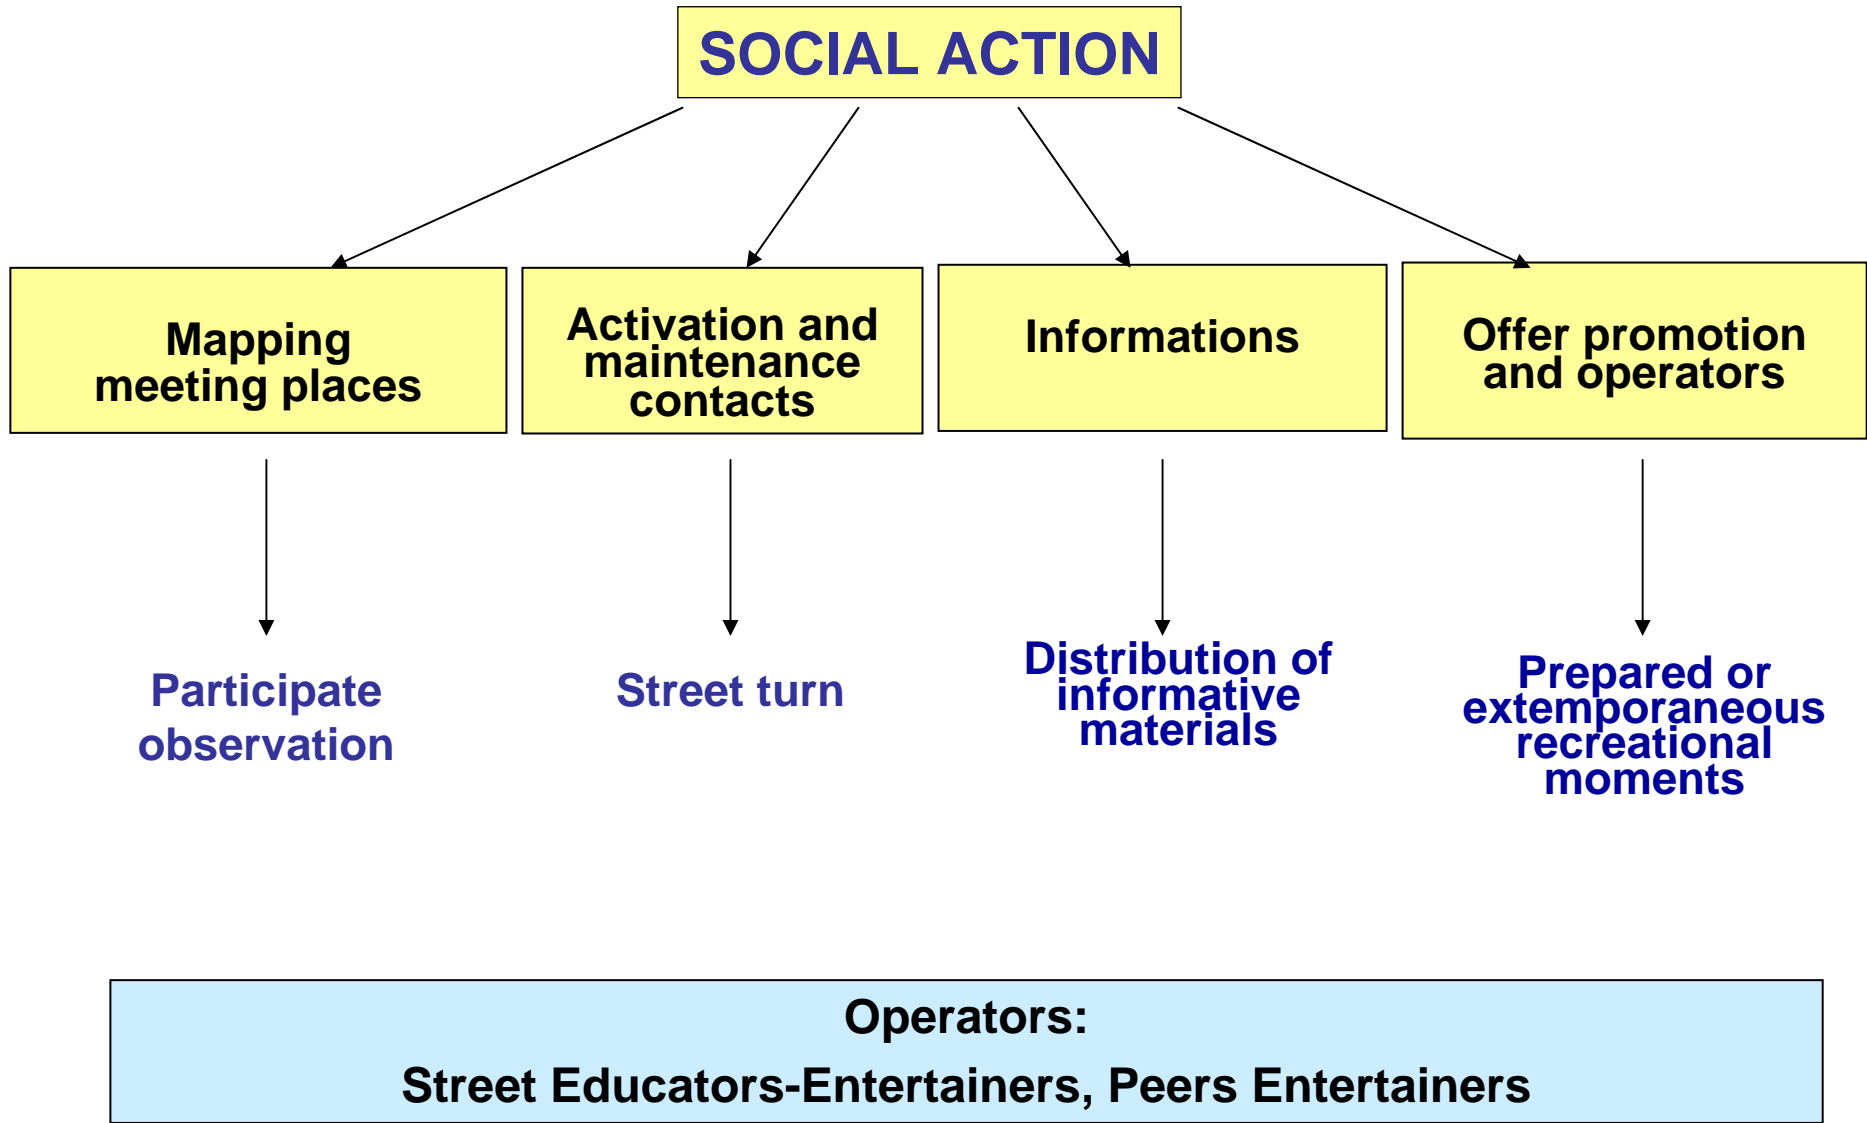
SOCIAL ACTION

Mapping meeting places

Activation and maintenance contacts

Informations

Offer promotion and operators

Participate observation

Street turn

Distribution of informative materials

Prepared or extemporaneous recreational moments

Operators:

Street Educators-Entertainers, Peers Entertainers